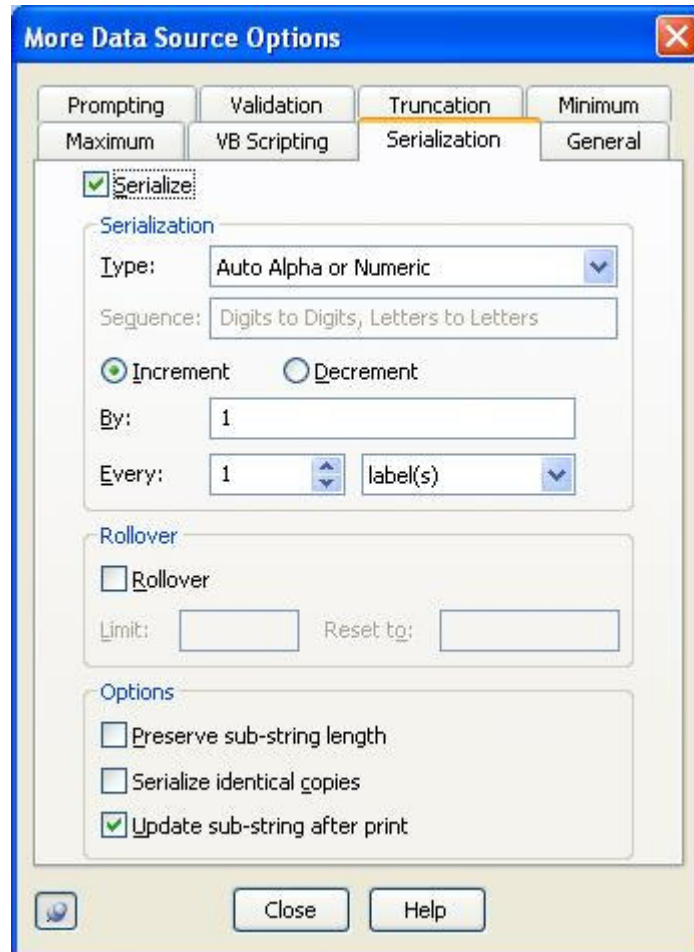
More Data Source Options

Prompting
Validation
Truncation
Minimum
Maximum
VB Scripting
Serialization
General

Serialize

Serialization
Type: Auto Alpha or Numeric
Sequence: Digits to Digits, Letters to Letters
Increment
Decrement
By: 1
Every: 1 label(s)

Rollover
Rollover
Limit:
Reset to:

Options
Preserve sub-string length
Serialize identical copies
Update sub-string after print

Close
Help